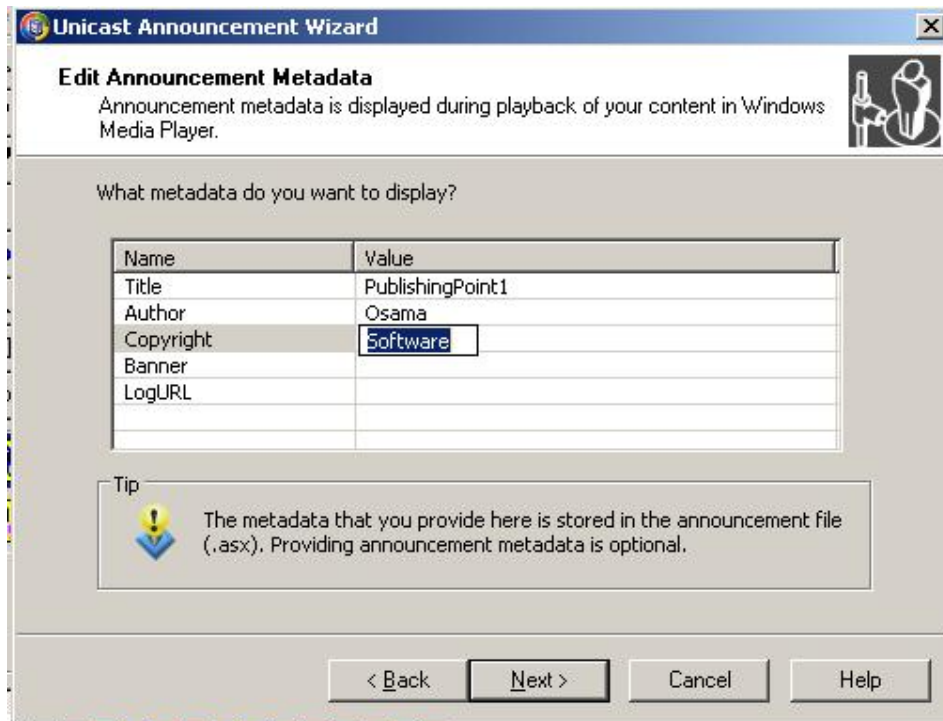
Unicast Announcement Wizard

Edit Announcement Metadata
Announcement metadata is displayed during playback of your content in Windows Media Player.

What metadata do you want to display?

| Name | Value |
|---|---|
| Title | PublishingPoint1 |
| Author | Osama |
| Copyright | Software |
| Banner | |
| LogURL | |

Tip
The metadata that you provide here is stored in the announcement file (.asx). Providing announcement metadata is optional.

< Back Next > Cancel Help